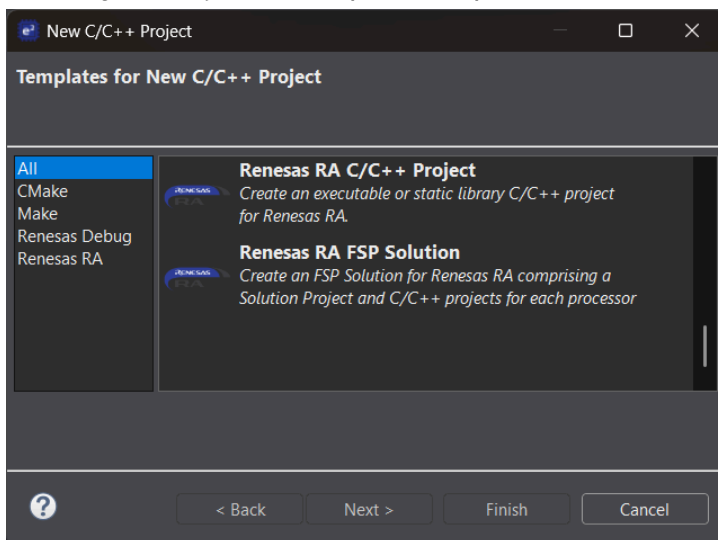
New C/C++ Project

Templates for New C/C++ Project

All
CMake
Make
Renesas Debug
Renesas RA

Renesas RA C/C++ Project
Create an executable or static library C/C++ project for Renesas RA.

Renesas RA FSP Solution
Create an FSP Solution for Renesas RA comprising a Solution Project and C/C++ projects for each processor

?
< Back
Next >
Finish
Cancel